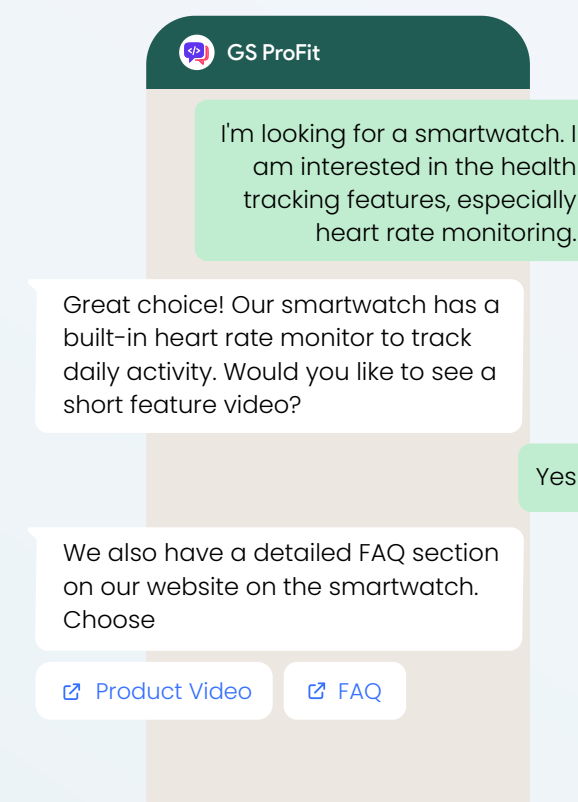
GS ProFit

I'm looking for a smartwatch. I am interested in the health tracking features, especially heart rate monitoring.

Great choice! Our smartwatch has a built-in heart rate monitor to track daily activity. Would you like to see a short feature video?

Yes

We also have a detailed FAQ section on our website on the smartwatch. Choose

Product Video

FAQ